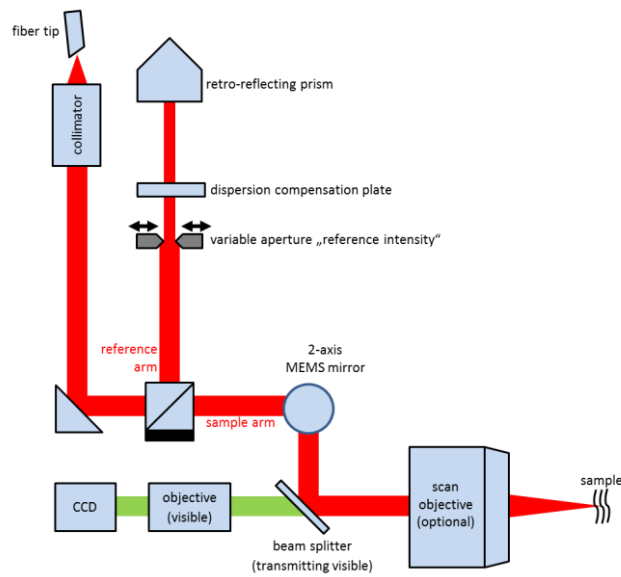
fiber tip

retro-reflecting prism

collimator

dispersion compensation plate

variable aperture „reference intensity“

reference arm

2-axis MEMS mirror

sample arm

CCD

objective (visible)

beam splitter (transmitting visible)

scan objective (optional)

sample